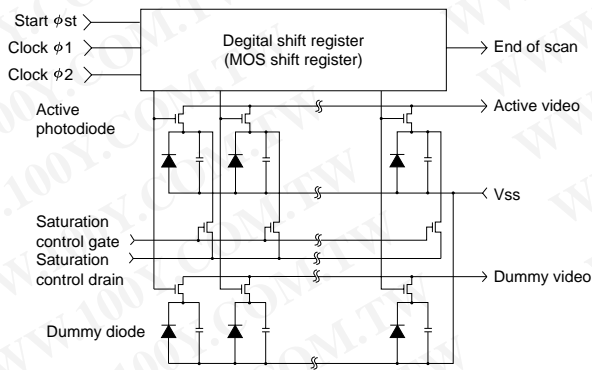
Start $\phi$st

Clock $\phi$1

Clock $\phi$2

Degital shift register
(MOS shift register)

End of scan

Active photodiode

Active video

Vss

Saturation control gate

Saturation control drain

Dummy video

Dummy diode

WWW.100Y.COM.TW